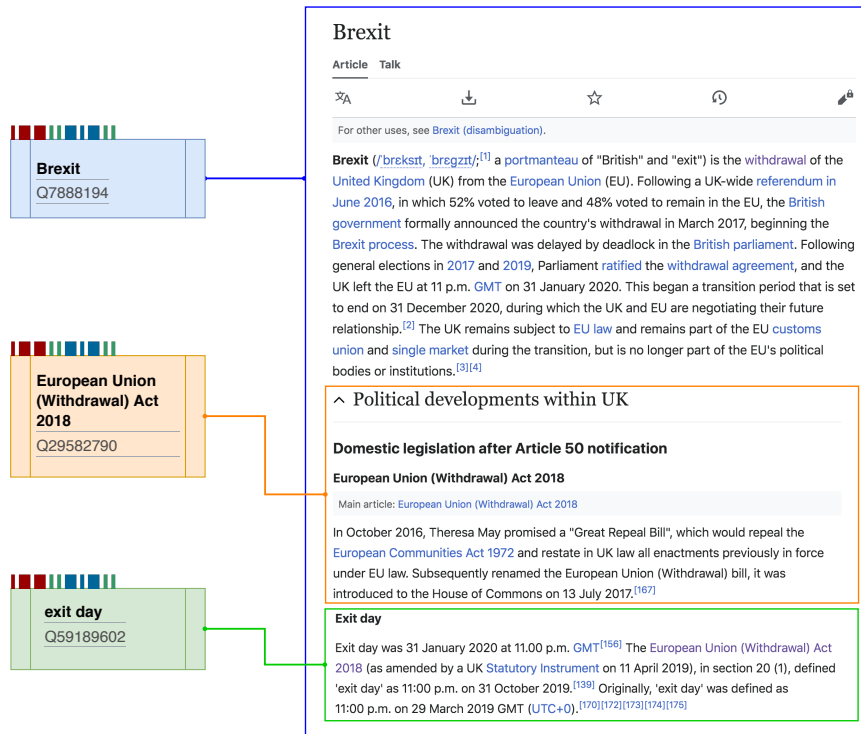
Brexit
Q7888194

European Union (Withdrawal) Act 2018
Q29582790

exit day
Q59189602

Brexit

Article Talk

For other uses, see Brexit (disambiguation).

Brexit (/ˈbrɛksɪt, ˈbrɛɡzɪt/;[1] a portmanteau of "British" and "exit") is the withdrawal of the United Kingdom (UK) from the European Union (EU). Following a UK-wide referendum in June 2016, in which 52% voted to leave and 48% voted to remain in the EU, the British government formally announced the country's withdrawal in March 2017, beginning the Brexit process. The withdrawal was delayed by deadlock in the British parliament. Following general elections in 2017 and 2019, Parliament ratified the withdrawal agreement, and the UK left the EU at 11 p.m. GMT on 31 January 2020. This began a transition period that is set to end on 31 December 2020, during which the UK and EU are negotiating their future relationship.[2] The UK remains subject to EU law and remains part of the EU customs union and single market during the transition, but is no longer part of the EU's political bodies or institutions.[3][4]

Political developments within UK

Domestic legislation after Article 50 notification

European Union (Withdrawal) Act 2018

Main article: European Union (Withdrawal) Act 2018

In October 2016, Theresa May promised a "Great Repeal Bill", which would repeal the European Communities Act 1972 and restate in UK law all enactments previously in force under EU law. Subsequently renamed the European Union (Withdrawal) bill, it was introduced to the House of Commons on 13 July 2017.[167]

Exit day

Exit day was 31 January 2020 at 11.00 p.m. GMT[156] The European Union (Withdrawal) Act 2018 (as amended by a UK Statutory Instrument on 11 April 2019), in section 20 (1), defined 'exit day' as 11:00 p.m. on 31 October 2019.[139] Originally, 'exit day' was defined as 11:00 p.m. on 29 March 2019 GMT (UTC+0).[170][172][173][174][175]